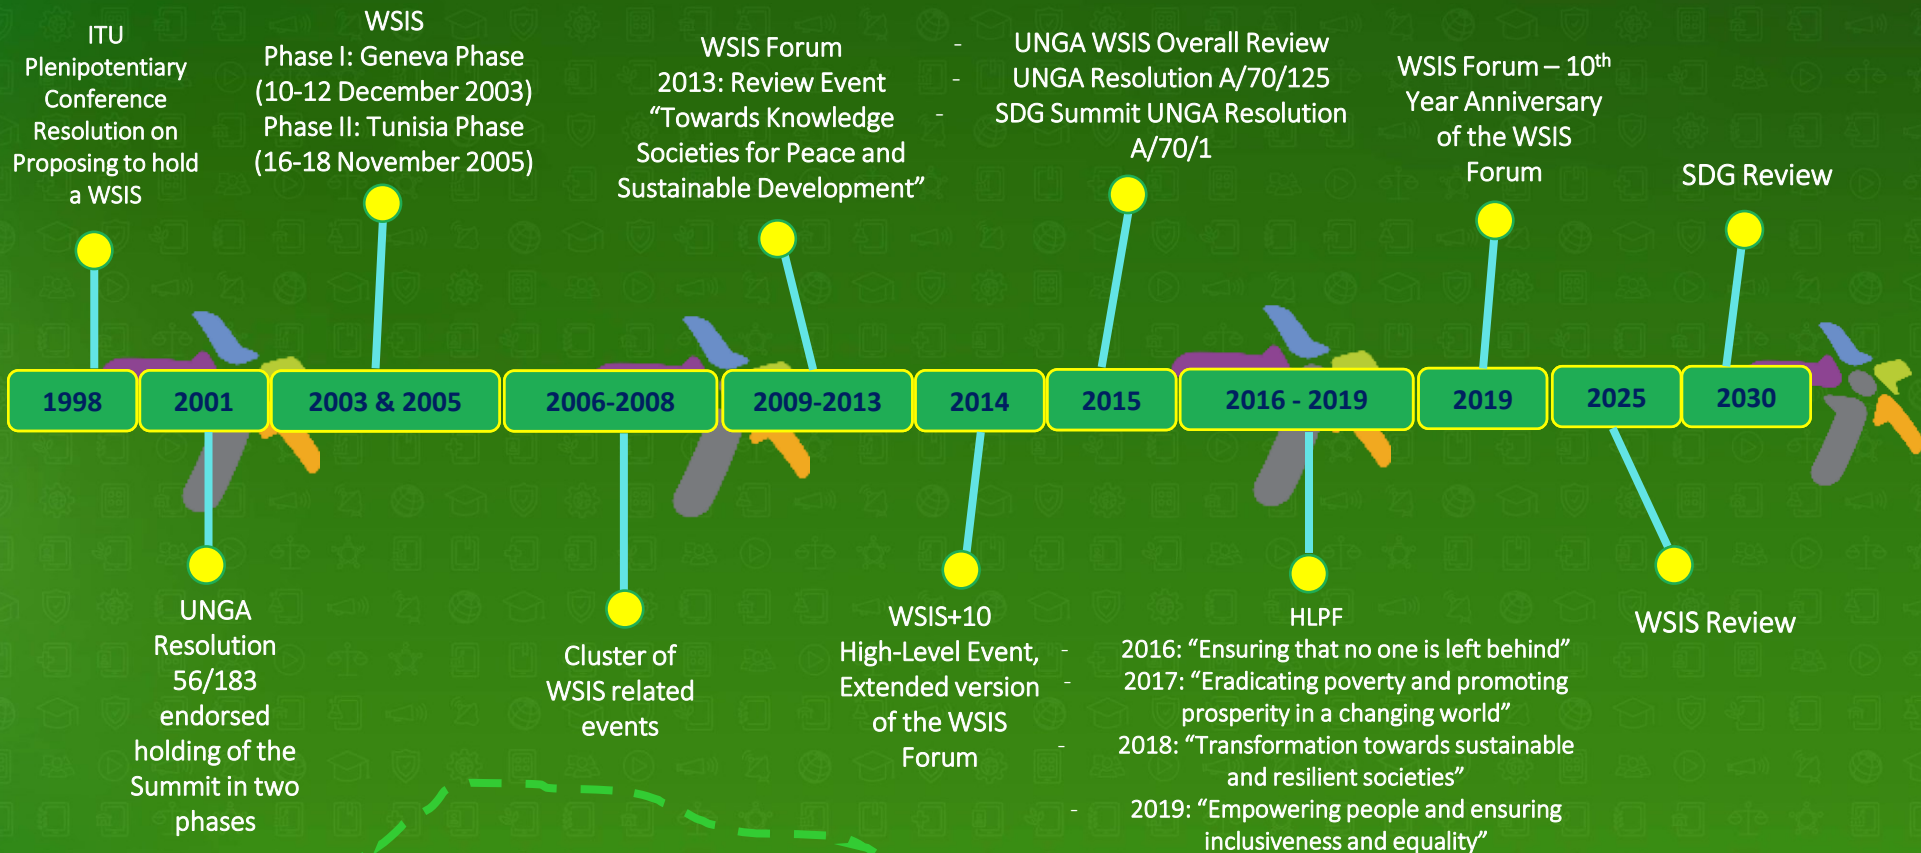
ITU Plenipotentiary Conference Resolution on Proposing to hold a WSIS

WSIS
Phase I: Geneva Phase (10-12 December 2003)
Phase II: Tunisia Phase (16-18 November 2005)

WSIS Forum 2013: Review Event "Towards Knowledge Societies for Peace and Sustainable Development"

- UNGA WSIS Overall Review
- UNGA Resolution A/70/125
- SDG Summit UNGA Resolution A/70/1

WSIS Forum – 10$^{th}$ Year Anniversary of the WSIS Forum

SDG Review

1998

2001

2003 & 2005

2006-2008

2009-2013

2014

2015

2016 - 2019

2019

2025

2030

UNGA Resolution 56/183 endorsed holding of the Summit in two phases

Cluster of WSIS related events

- WSIS+10 High-Level Event,
- Extended version of the WSIS Forum

HLPF
- 2016: "Ensuring that no one is left behind"
- 2017: "Eradicating poverty and promoting prosperity in a changing world"
- 2018: "Transformation towards sustainable and resilient societies"
- 2019: "Empowering people and ensuring inclusiveness and equality"

WSIS Review